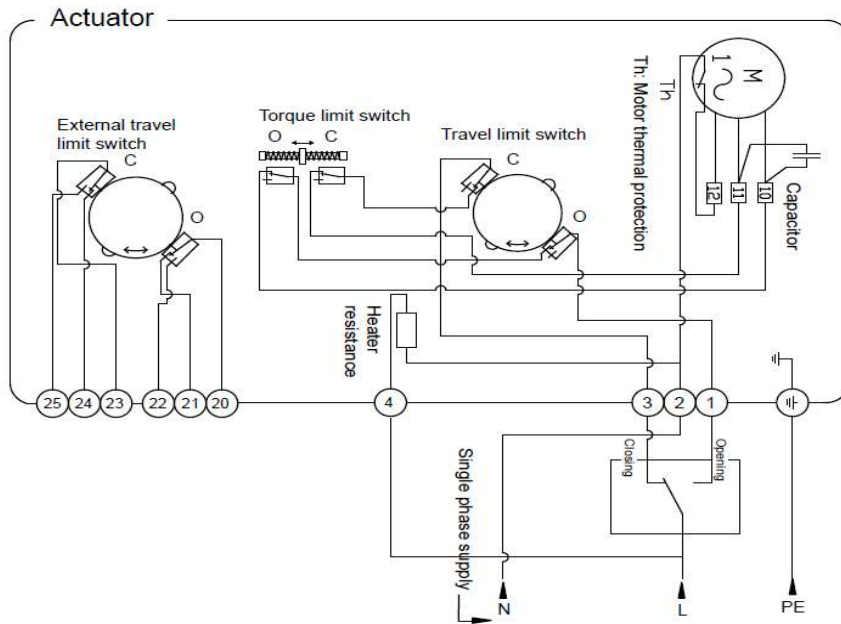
Actuator

External travel limit switch

C

O

Torque limit switch

O C

Travel limit switch

C

O

M

1 ~

Th

Th: Motor thermal protection

12

11

10

Capacitor

Heater resistance

25 24 23 22 21 20

4

3 2 1

Closing

Opening

Single phase supply

N

L

PE